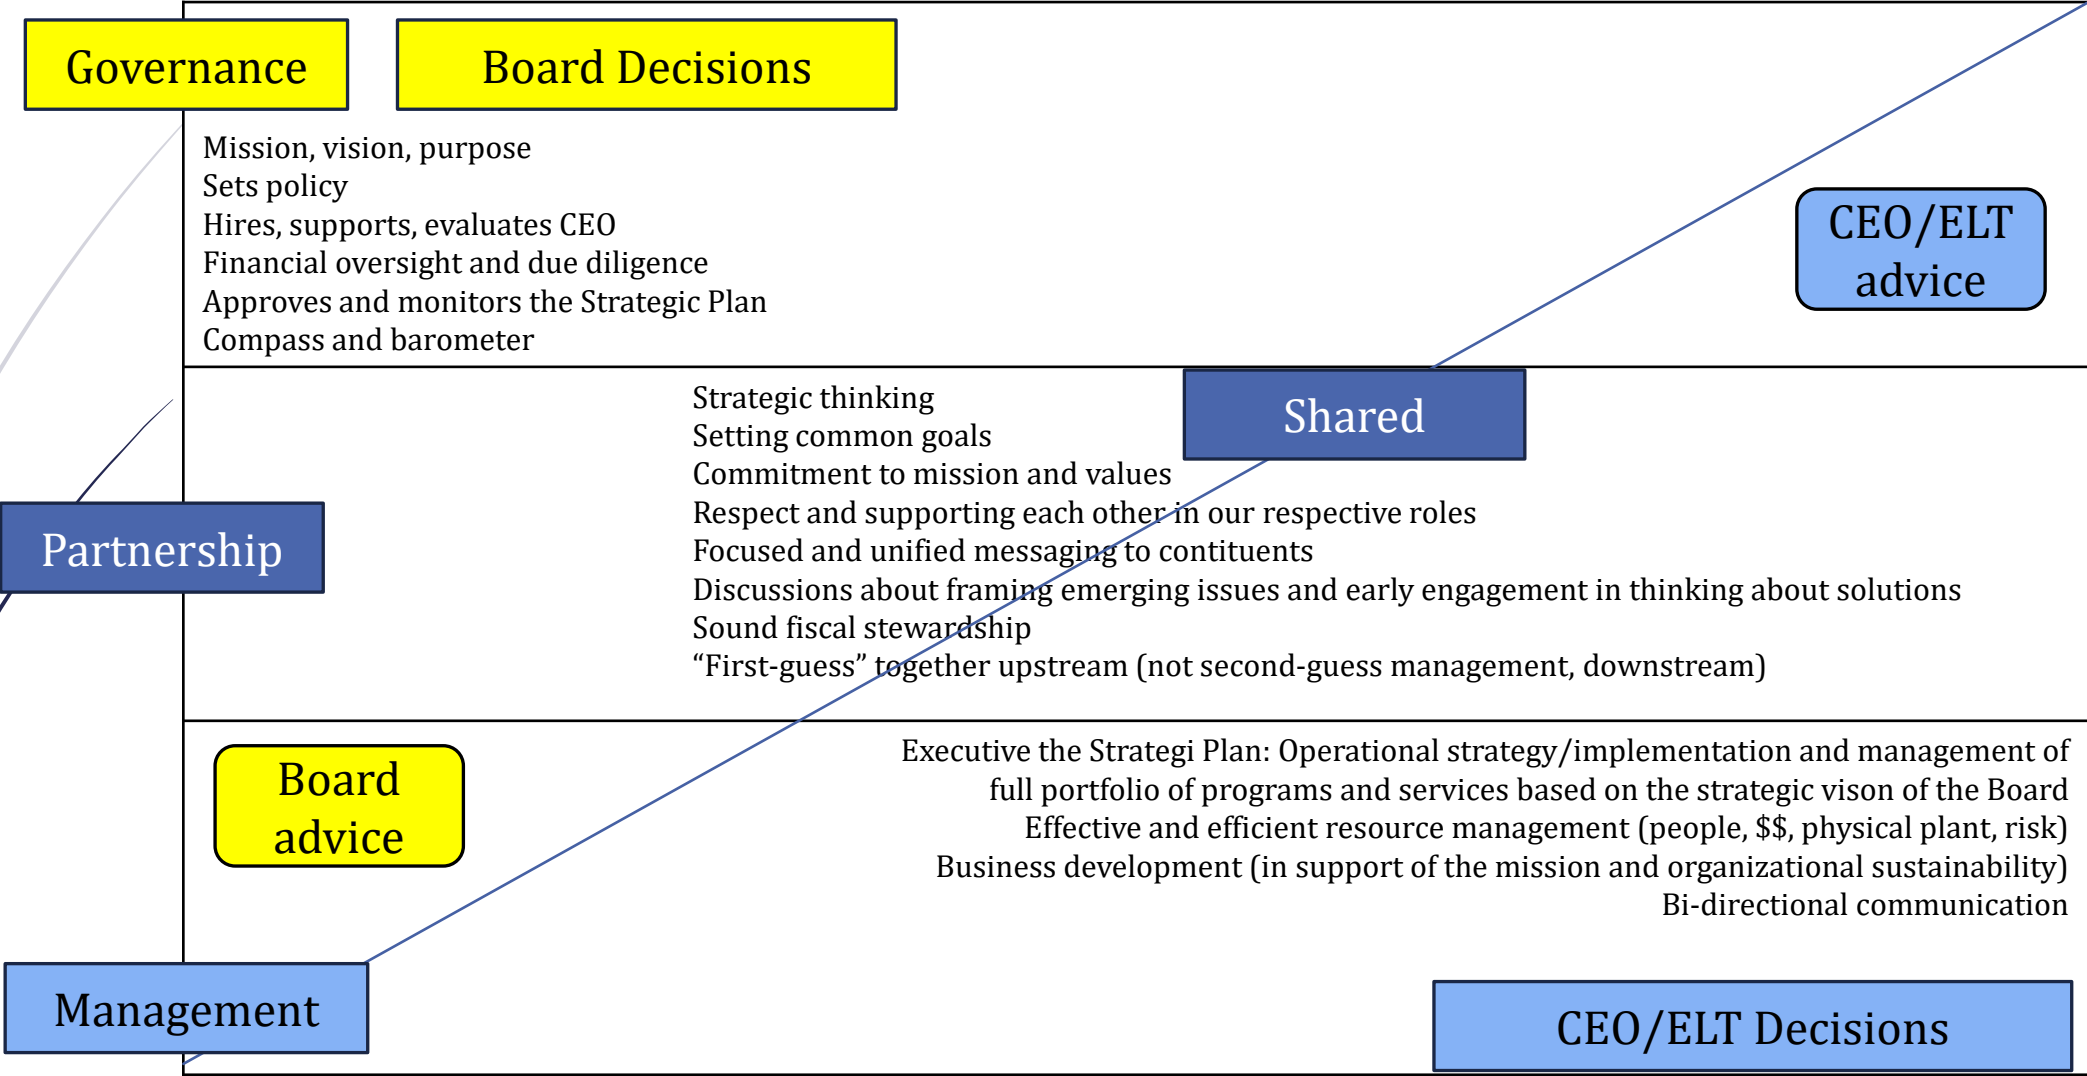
Governance

Board Decisions

Mission, vision, purpose
Sets policy
Hires, supports, evaluates CEO
Financial oversight and due diligence
Approves and monitors the Strategic Plan
Compass and barometer

CEO/ELT advice

Shared

Partnership

Strategic thinking
Setting common goals
Commitment to mission and values
Respect and supporting each other in our respective roles
Focused and unified messaging to contituents
Discussions about framing emerging issues and early engagement in thinking about solutions
Sound fiscal stewardship
“First-guess” together upstream (not second-guess management, downstream)

Board advice

Executive the Strategi Plan: Operational strategy/implementation and management of full portfolio of programs and services based on the strategic vison of the Board
Effective and efficient resource management (people, $$, physical plant, risk)
Business development (in support of the mission and organizational sustainability)
Bi-directional communication

Management

CEO/ELT Decisions